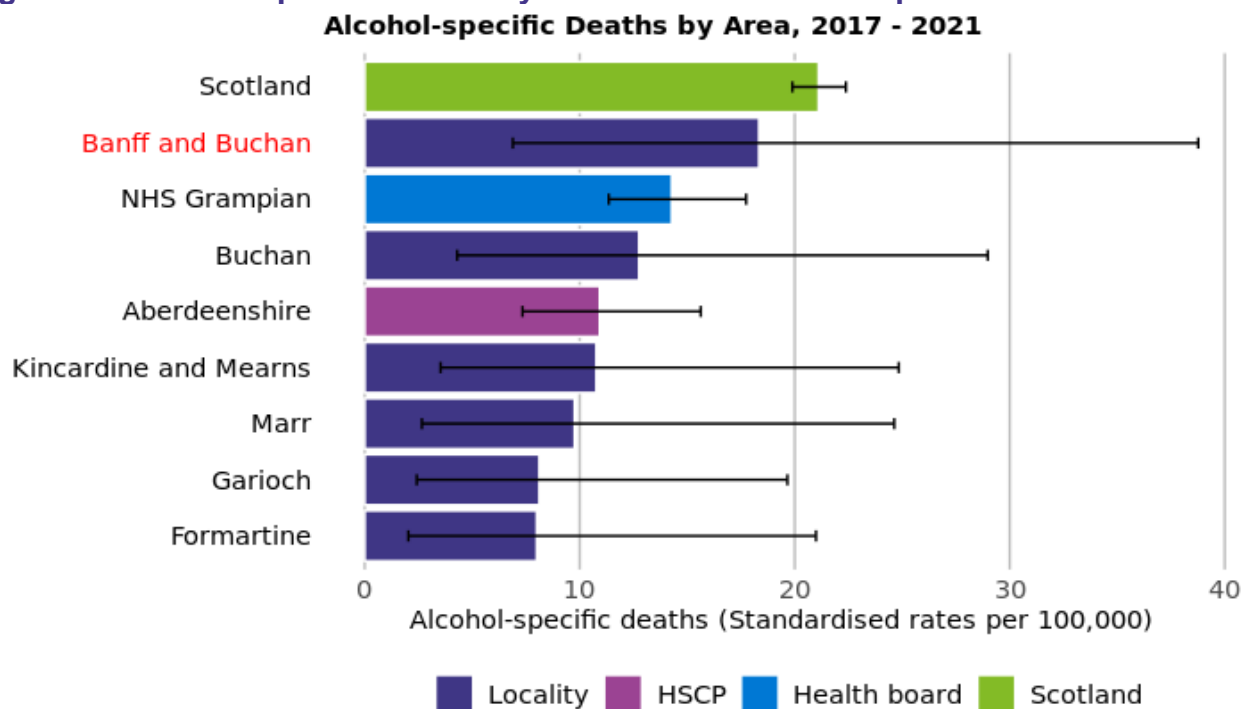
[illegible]

Alcohol-specific Deaths by Area, 2017 - 2021

Scotland
Banff and Buchan
NHS Grampian
Buchan
Aberdeenshire
Kincardine and Mearns
Marr
Garioch
Formartine

0 10 20 30 40

Alcohol-specific deaths (Standardised rates per 100,000)

Locality HSCP Health board Scotland